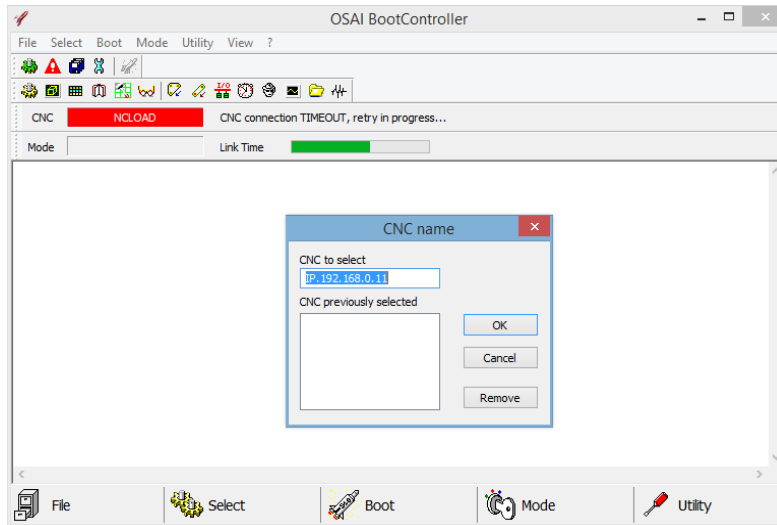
OSAI BootController

File Select Boot Mode Utility View ?

I/O

CNC NCLOAD CNC connection TIMEOUT, retry in progress...

Mode Link Time

CNC name

CNC to select

IP.192.168.0.11

CNC previously selected

OK

Cancel

Remove

File Select Boot Mode Utility